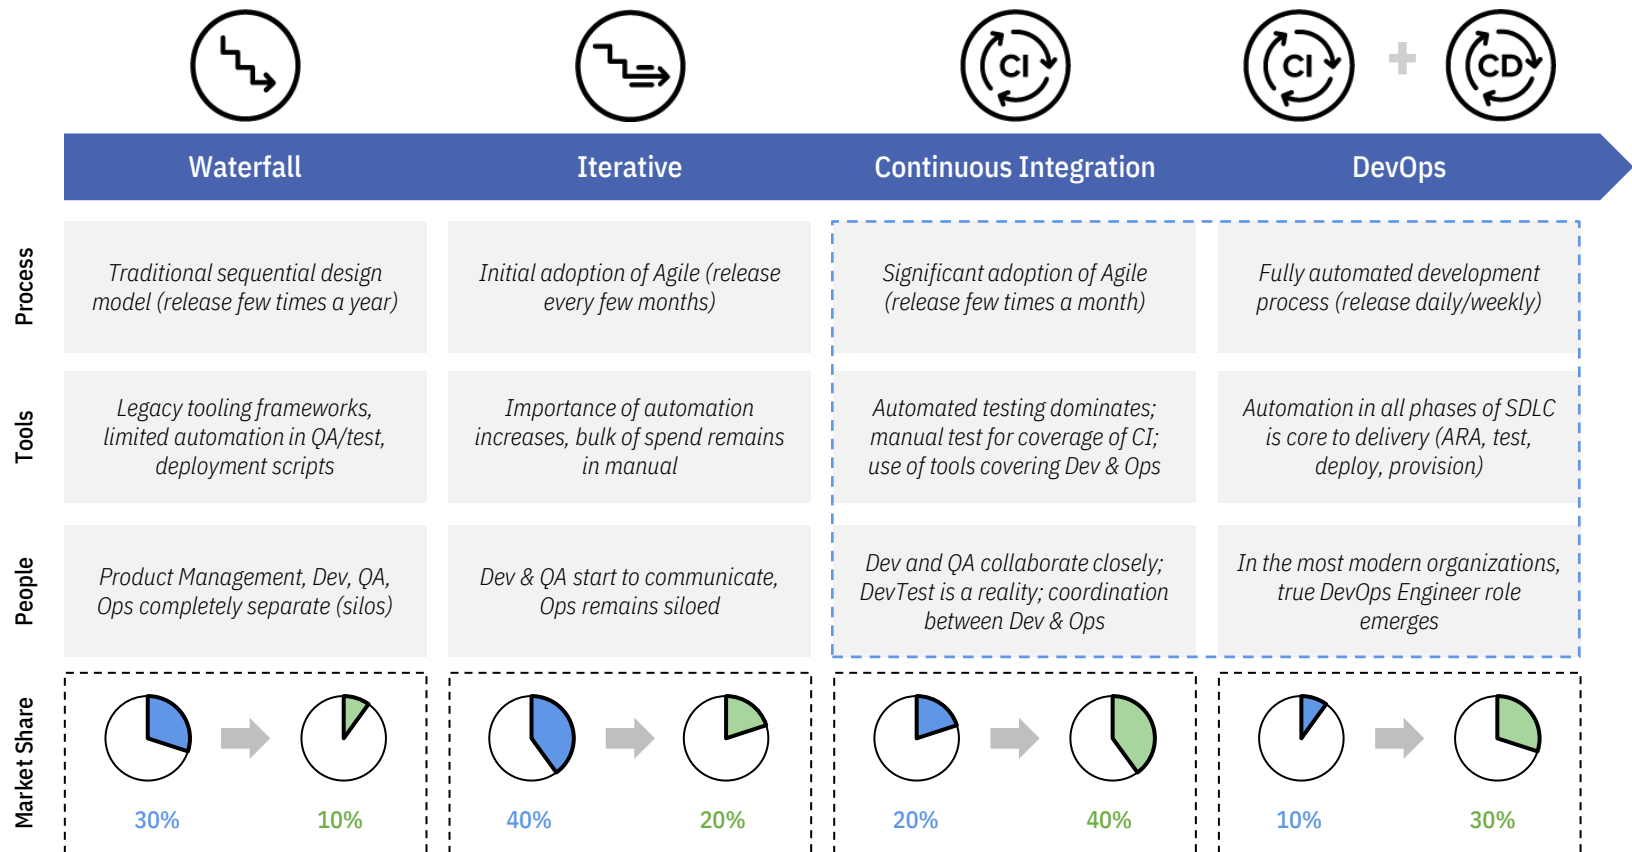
CI

CI

CD

Waterfall

Iterative

Continuous Integration

DevOps

Process

Traditional sequential design model (release few times a year)

Initial adoption of Agile (release every few months)

Significant adoption of Agile (release few times a month)

Fully automated development process (release daily/weekly)

Tools

Legacy tooling frameworks, limited automation in QA/test, deployment scripts

Importance of automation increases, bulk of spend remains in manual

Automated testing dominates; manual test for coverage of CI; use of tools covering Dev & Ops

Automation in all phases of SDLC is core to delivery (ARA, test, deploy, provision)

People

Product Management, Dev, QA, Ops completely separate (silos)

Dev & QA start to communicate, Ops remains siloed

Dev and QA collaborate closely; DevTest is a reality; coordination between Dev & Ops

In the most modern organizations, true DevOps Engineer role emerges

Market Share

30%

10%

40%

20%

20%

40%

10%

30%